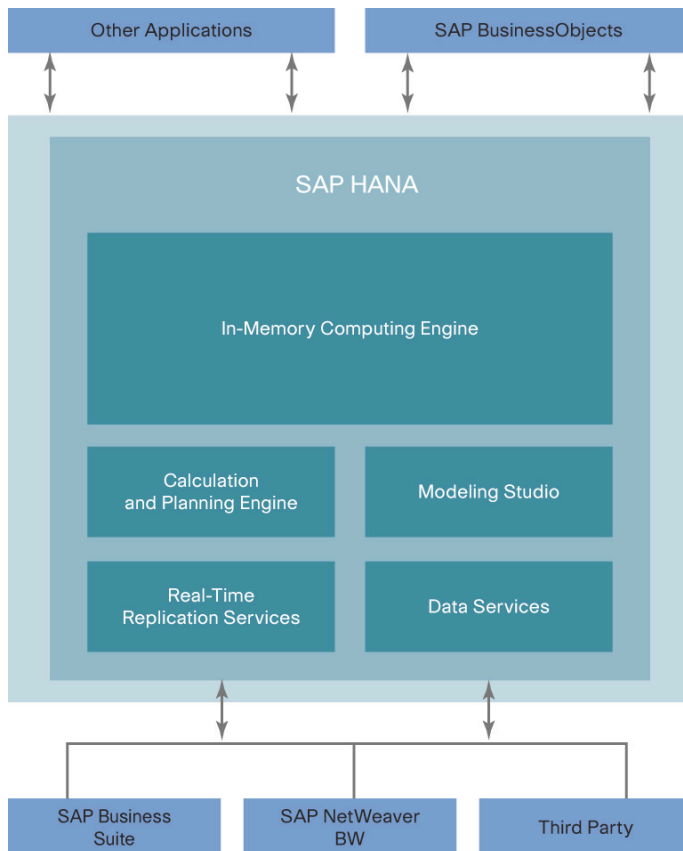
Other Applications

SAP BusinessObjects

SAP HANA

In-Memory Computing Engine

Calculation and Planning Engine

Modeling Studio

Real-Time Replication Services

Data Services

SAP Business Suite

SAP NetWeaver BW

Third Party